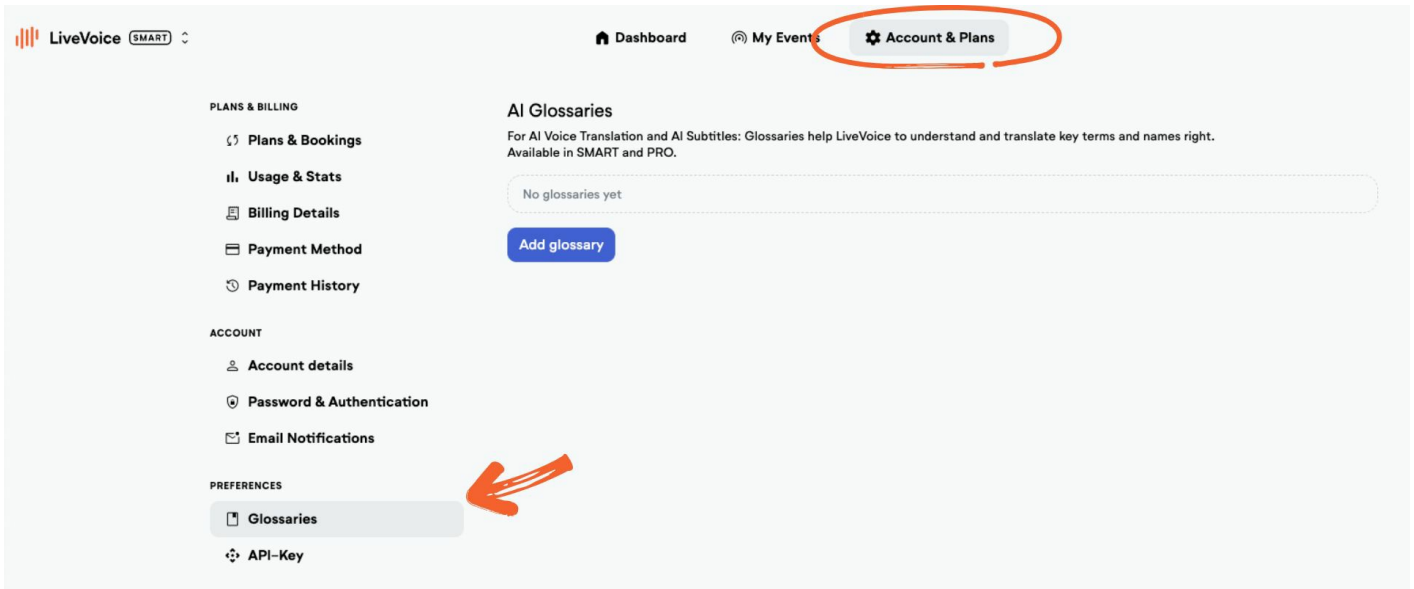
LiveVoice SMART

Dashboard

My Events

Account & Plans

PLANS & BILLING

Plans & Bookings

Usage & Stats

Billing Details

Payment Method

Payment History

ACCOUNT

Account details

Password & Authentication

Email Notifications

PREFERENCES

Glossaries

API-Key

AI Glossaries

For AI Voice Translation and AI Subtitles: Glossaries help LiveVoice to understand and translate key terms and names right. Available in SMART and PRO.

No glossaries yet

Add glossary